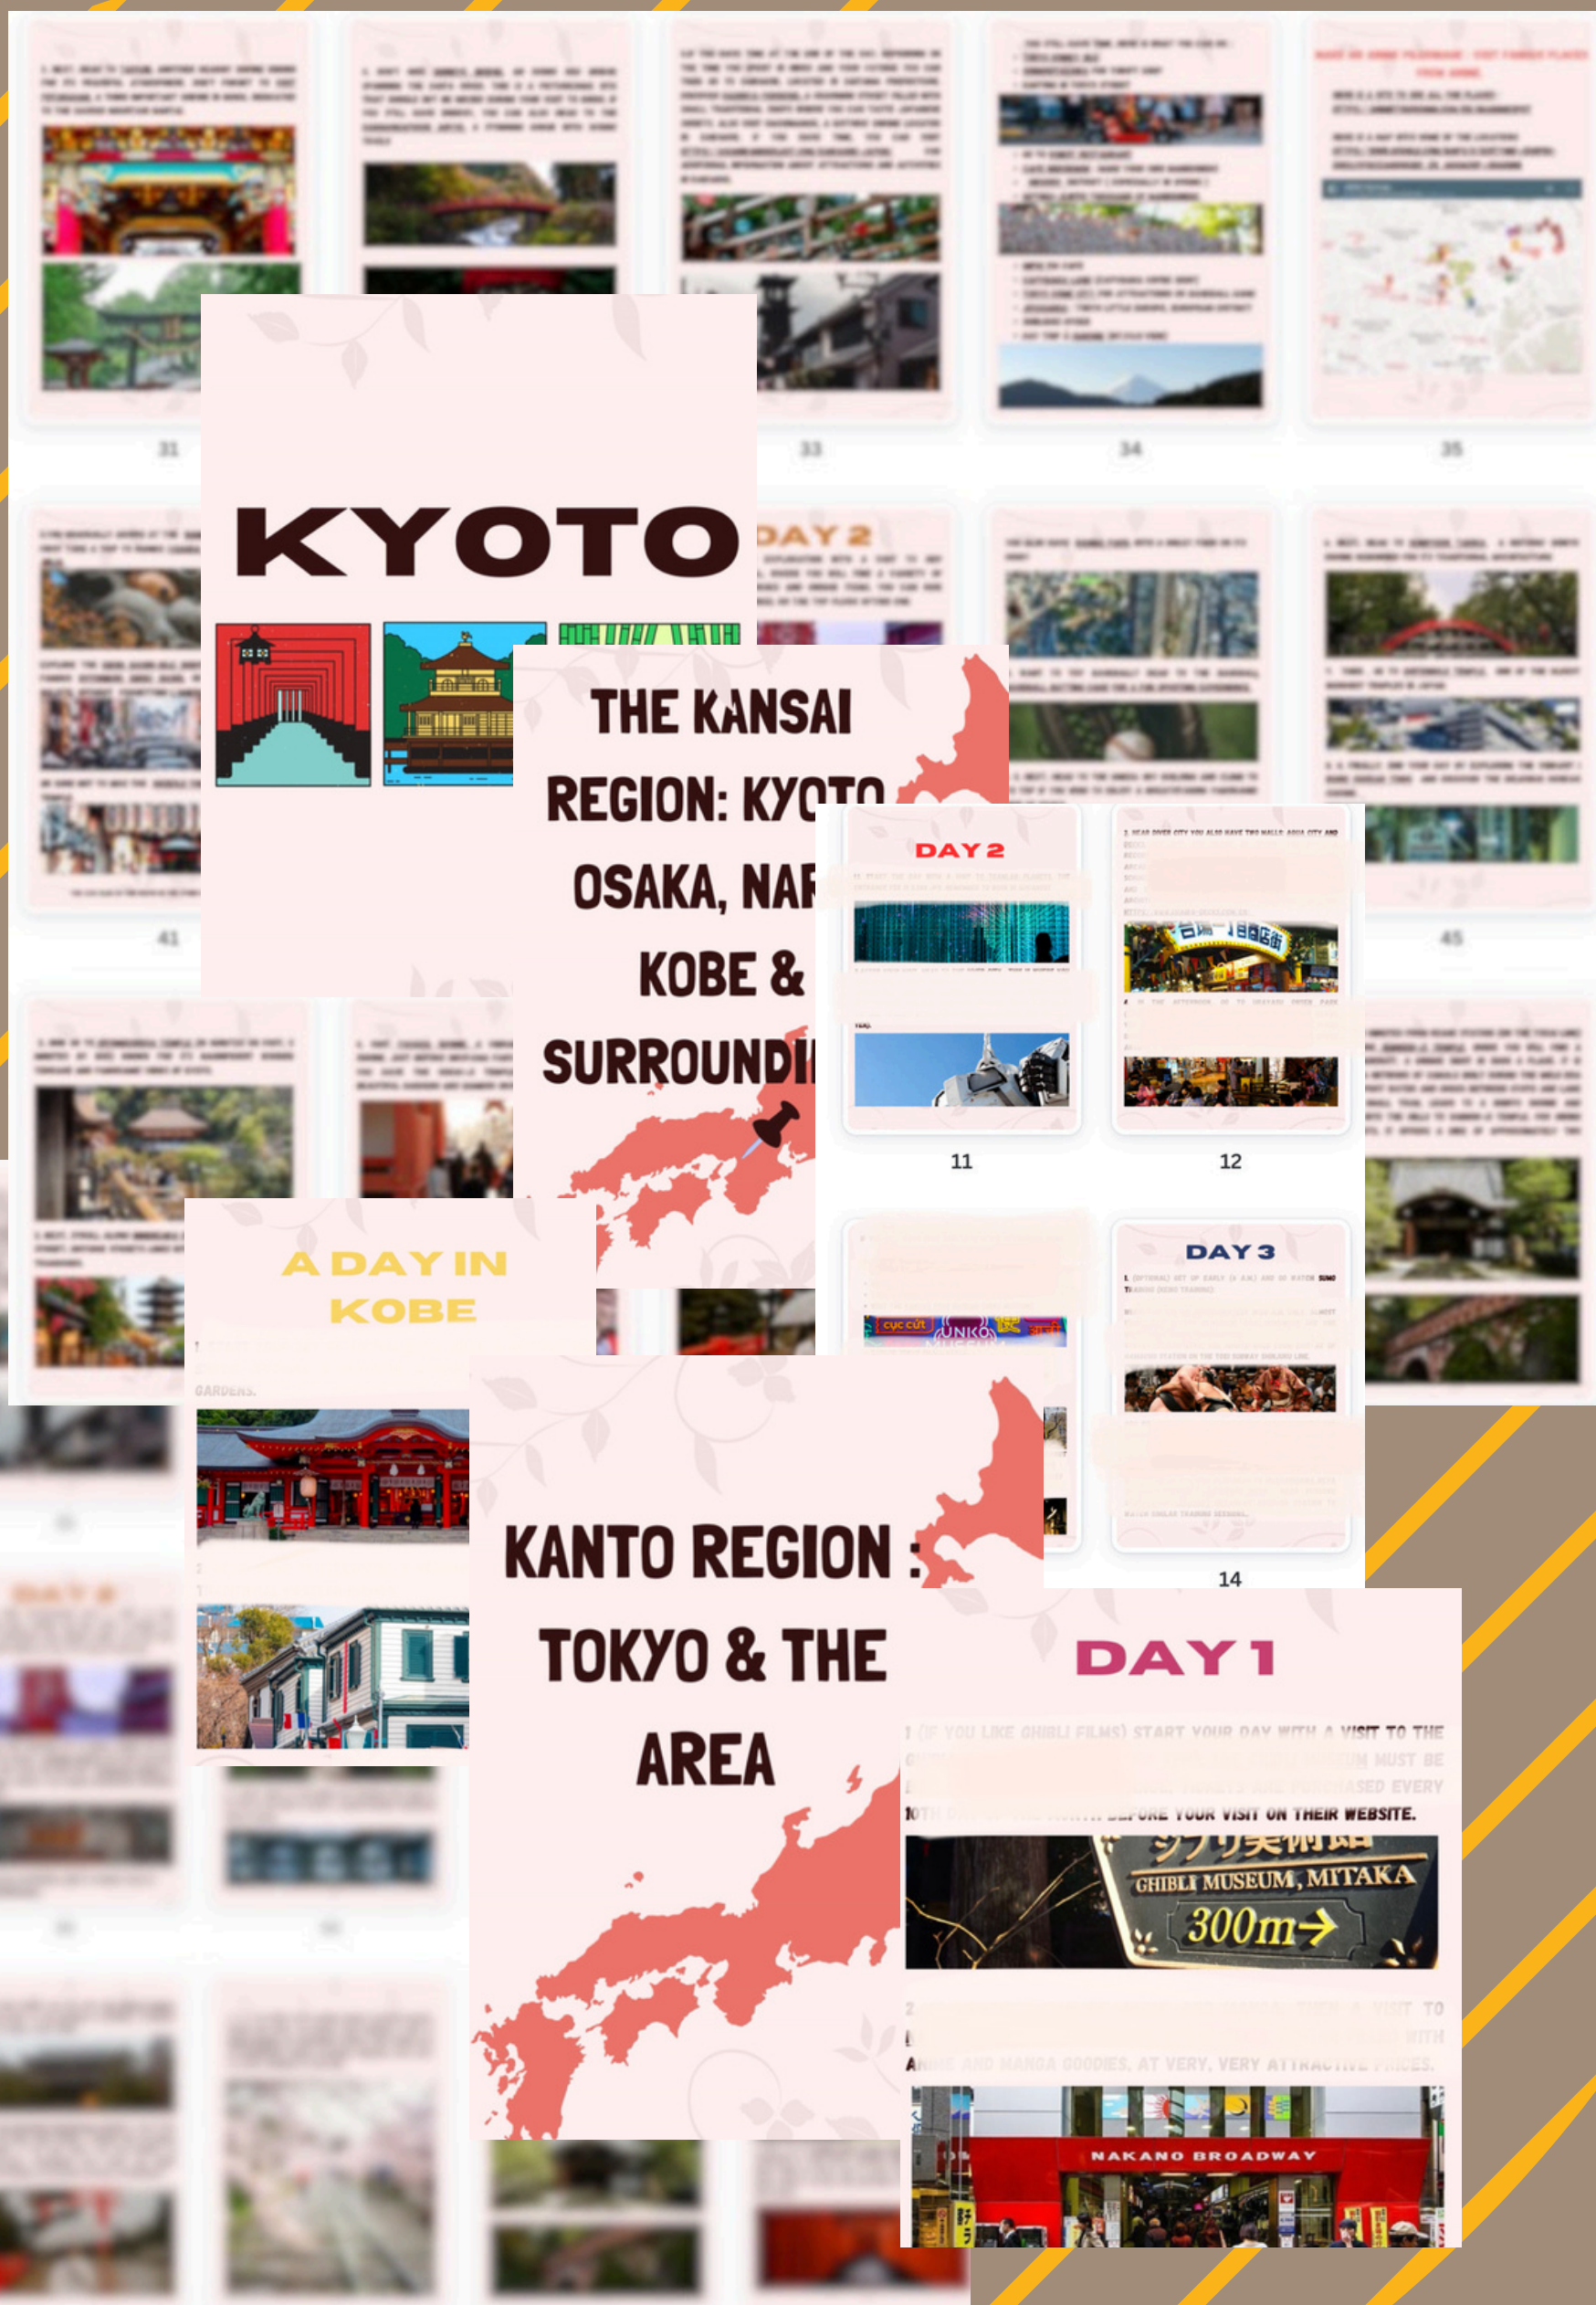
31

33

34

35

41

45

KYOTO

DAY 2

THE KANSAI REGION: KYOTO OSAKA, NAR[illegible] KOBE & SURROUNDI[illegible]

DAY 2

11

12

A DAY IN KOBE

GARDENS.

DAY 3

14

KANTO REGION : TOKYO & THE AREA

DAY 1

1 (IF YOU LIKE GHIBLI FILMS) START YOUR DAY WITH A VISIT TO THE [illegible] MUST BE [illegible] PURCHASED EVERY 10TH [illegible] BEFORE YOUR VISIT ON THEIR WEBSITE.

ジブリ美術館
GHIBLI MUSEUM, MITAKA
300m→

2 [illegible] VISIT TO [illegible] WITH ANIME AND MANGA GOODIES, AT VERY, VERY ATTRACTIVE PRICES.

NAKANO BROADWAY